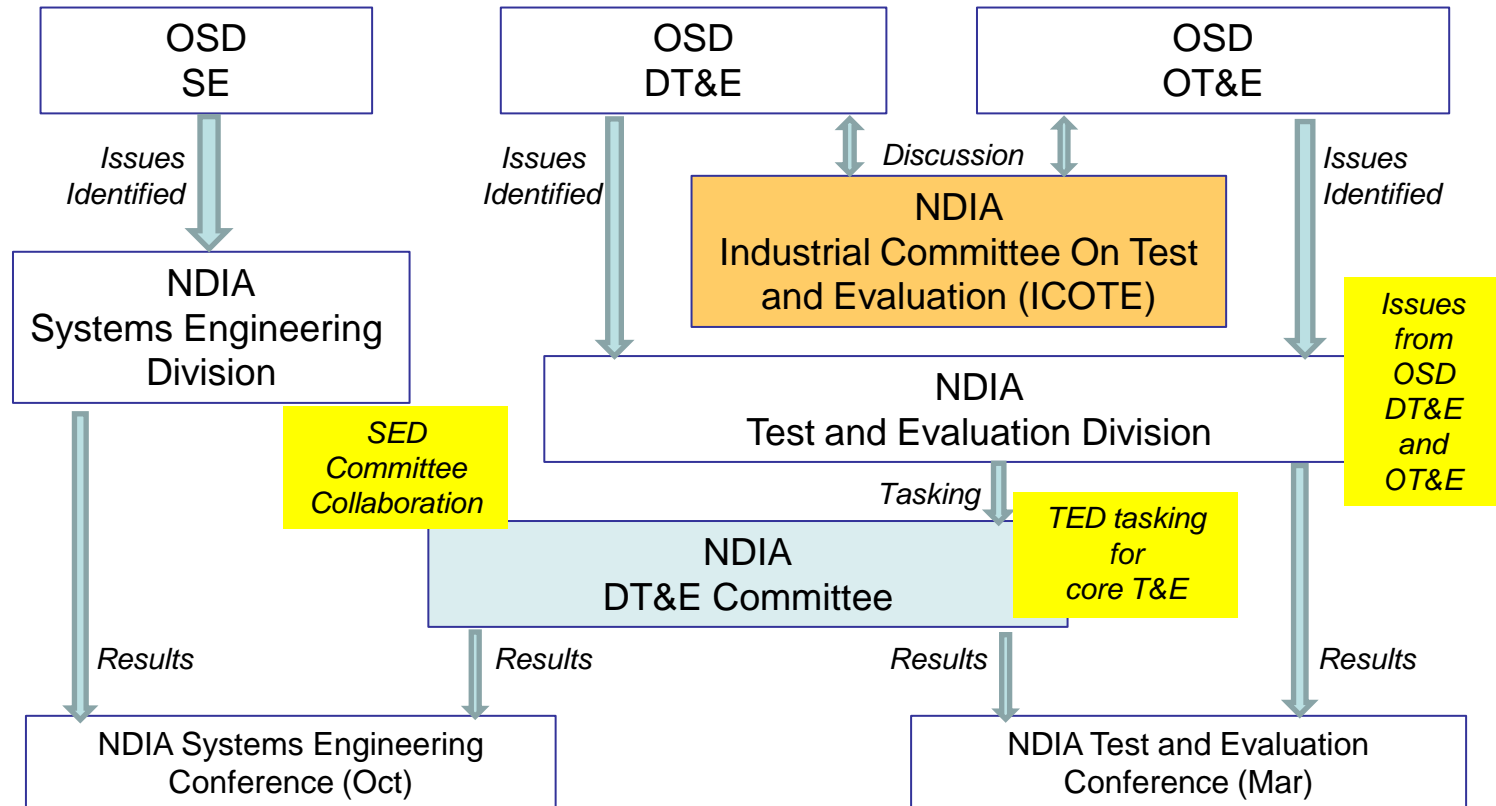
OSD
SE

OSD
DT&E

OSD
OT&E

Issues Identified

Issues Identified

Discussion

Issues Identified

NDIA
Industrial Committee On Test and Evaluation (ICOTE)

NDIA
Systems Engineering Division

Issues from OSD DT&E and OT&E

NDIA
Test and Evaluation Division

SED Committee Collaboration

Tasking

NDIA
DT&E Committee

TED tasking for core T&E

Results

Results

Results

Results

NDIA Systems Engineering Conference (Oct)

NDIA Test and Evaluation Conference (Mar)